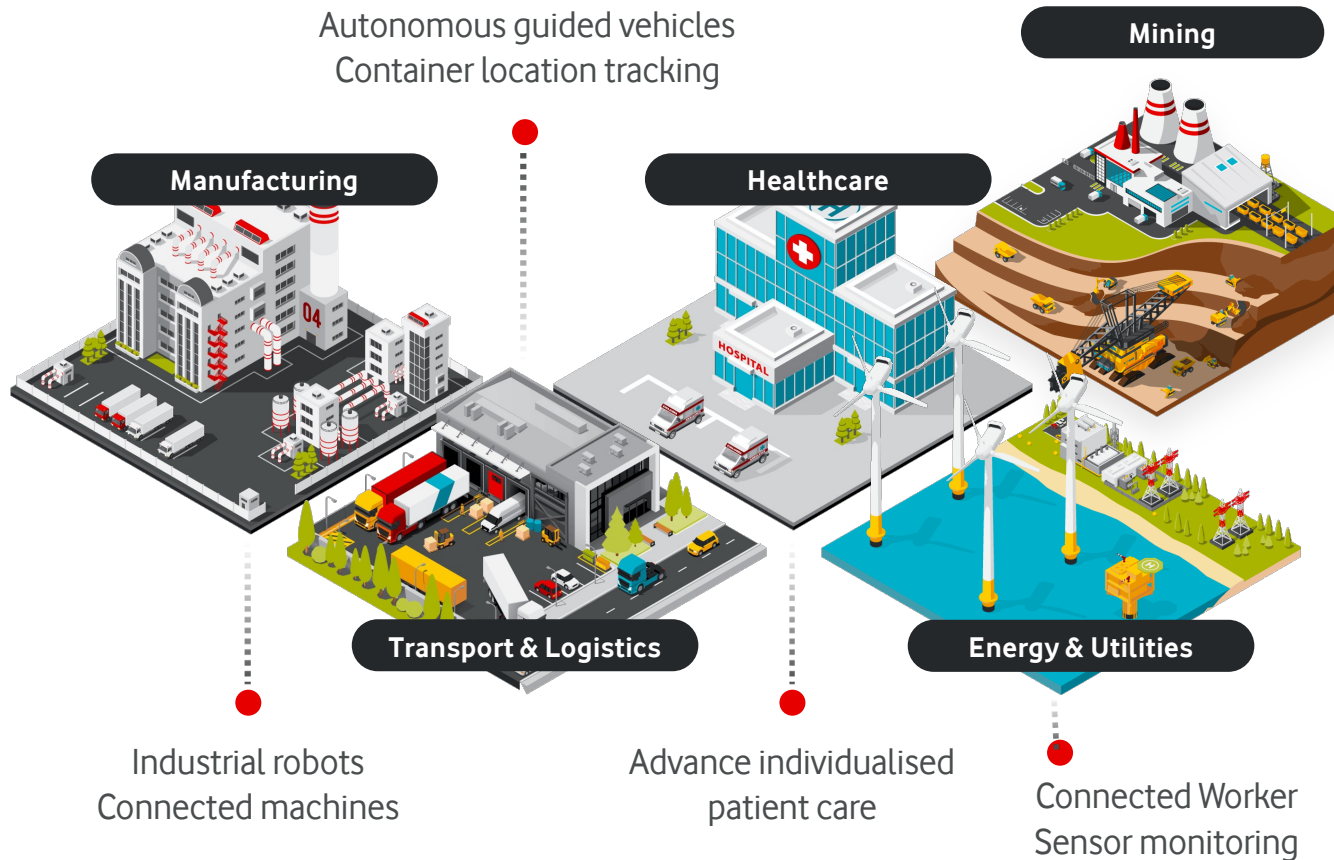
Autonomous guided vehicles
Container location tracking

Mining

Manufacturing

Healthcare

HOSPITAL

04

Transport & Logistics

Energy & Utilities

Industrial robots
Connected machines

Advance individualised patient care

Connected Worker
Sensor monitoring